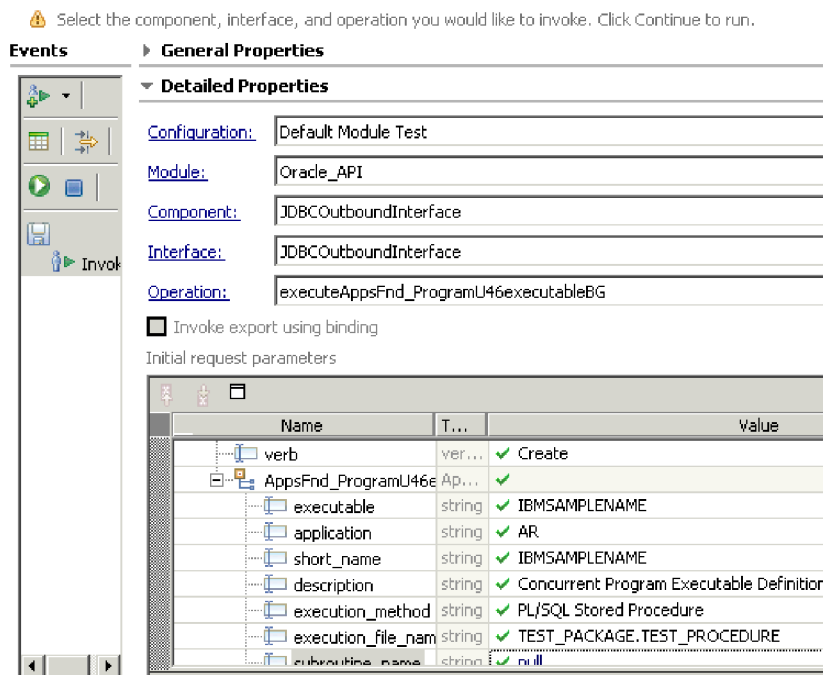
Select the component, interface, and operation you would like to invoke. Click Continue to run.

Events

Invok

General Properties

Detailed Properties

Configuration: Default Module Test

Module: Oracle_API

Component: JDBCOutboundInterface

Interface: JDBCOutboundInterface

Operation: executeAppsFnd_ProgramU46executableBG

Invoke export using binding

Initial request parameters

| Name | T... | Value |
|---|---|---|
| verb | ver... | ✔ Create |
| AppsFnd_ProgramU46e | Ap... | ✔ |
| executable | string | ✔ IBMSAMPLENAME |
| application | string | ✔ AR |
| short_name | string | ✔ IBMSAMPLENAME |
| description | string | ✔ Concurrent Program Executable Definition |
| execution_method | string | ✔ PL/SQL Stored Procedure |
| execution_file_nam | string | ✔ TEST_PACKAGE.TEST_PROCEDURE |
| subroutine_name | string | ✔ null |